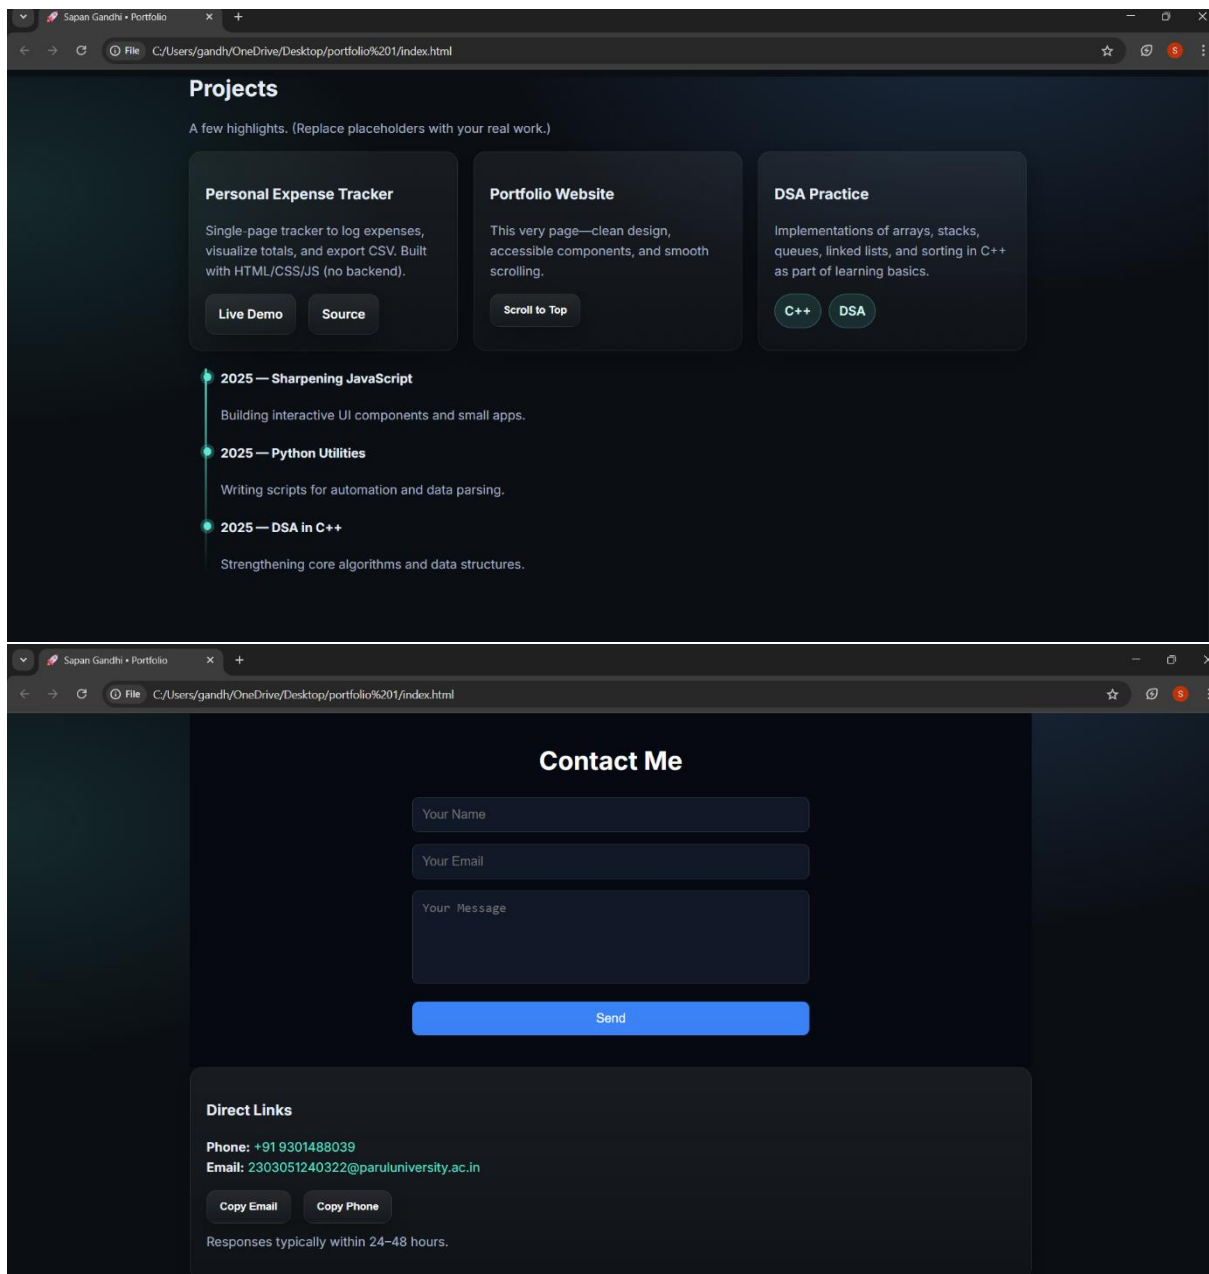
Sapan Gandhi • Portfolio

File C:/Users/gandh/OneDrive/Desktop/portfolio%201/index.html

S

Projects

A few highlights. (Replace placeholders with your real work.)

Personal Expense Tracker

Single-page tracker to log expenses, visualize totals, and export CSV. Built with HTML/CSS/JS (no backend).

Live Demo

Source

Portfolio Website

This very page—clean design, accessible components, and smooth scrolling.

Scroll to Top

DSA Practice

Implementations of arrays, stacks, queues, linked lists, and sorting in C++ as part of learning basics.

C++

DSA

2025 — Sharpening JavaScript

Building interactive UI components and small apps.

2025 — Python Utilities

Writing scripts for automation and data parsing.

2025 — DSA in C++

Strengthening core algorithms and data structures.

Sapan Gandhi • Portfolio

File C:/Users/gandh/OneDrive/Desktop/portfolio%201/index.html

S

Contact Me

Your Name

Your Email

Your Message

Send

Direct Links

Phone: +91 9301488039
Email: 2303051240322@paruluniversity.ac.in

Copy Email

Copy Phone

Responses typically within 24–48 hours.